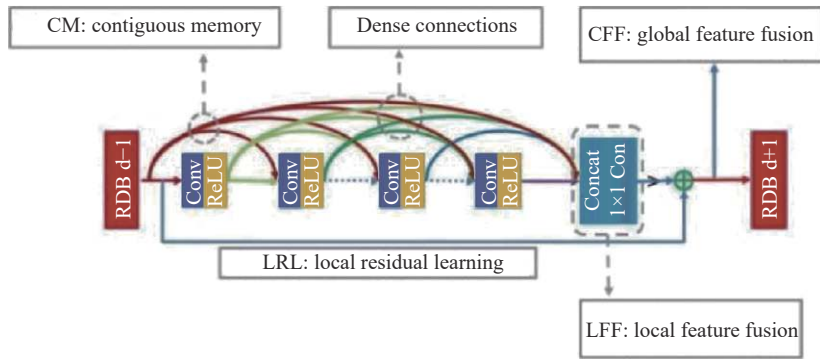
CM: contiguous memory

Dense connections

CFF: global feature fusion

RDB d−1

Conv

ReLU

Conv

ReLU

Conv

ReLU

Conv

ReLU

Concat
1×1 Con

RDB d+1

LRL: local residual learning

LFF: local feature fusion